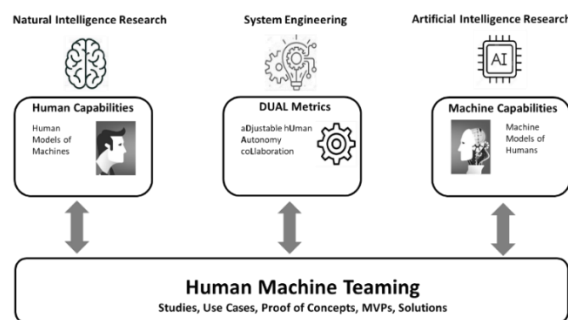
Natural Intelligence Research

System Engineering

Artificial Intelligence Research

AI

Human Capabilities

Human Models of Machines

DUAL Metrics

aDjustable hUman Autonomy coLlaboration

Machine Capabilities

Machine Models of Humans

Human Machine Teaming

Studies, Use Cases, Proof of Concepts, MVPs, Solutions